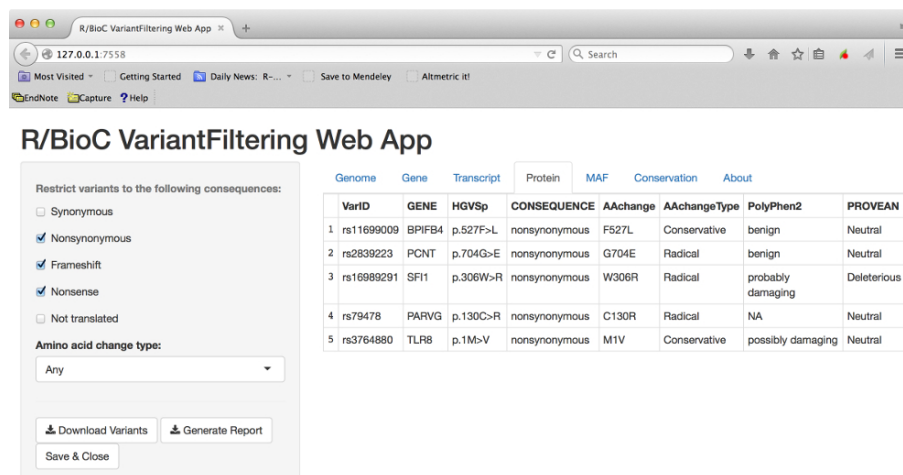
R/BioC VariantFiltering Web App ×

127.0.0.1:7558

Search

Most Visited Getting Started Daily News: R-... Save to Mendeley Altmetric it!

EndNote Capture Help

R/BioC VariantFiltering Web App

Restrict variants to the following consequences:

Synonymous

Nonsynonymous

Frameshift

Nonsense

Not translated

Amino acid change type:

Any

Download Variants

Generate Report

Save & Close

Genome Gene Transcript Protein MAF Conservation About

| | VarID | GENE | HGVSp | CONSEQUENCE | AAchange | AAchangeType | PolyPhen2 | PROVEAN |
|---|---|---|---|---|---|---|---|---|
| 1 | rs11699009 | BPIFB4 | p.527F>L | nonsynonymous | F527L | Conservative | benign | Neutral |
| 2 | rs2839223 | PCNT | p.704G>E | nonsynonymous | G704E | Radical | benign | Neutral |
| 3 | rs16989291 | SFI1 | p.306W>R | nonsynonymous | W306R | Radical | probably damaging | Deleterious |
| 4 | rs79478 | PARVG | p.130C>R | nonsynonymous | C130R | Radical | NA | Neutral |
| 5 | rs3764880 | TLR8 | p.1M>V | nonsynonymous | M1V | Conservative | possibly damaging | Neutral |